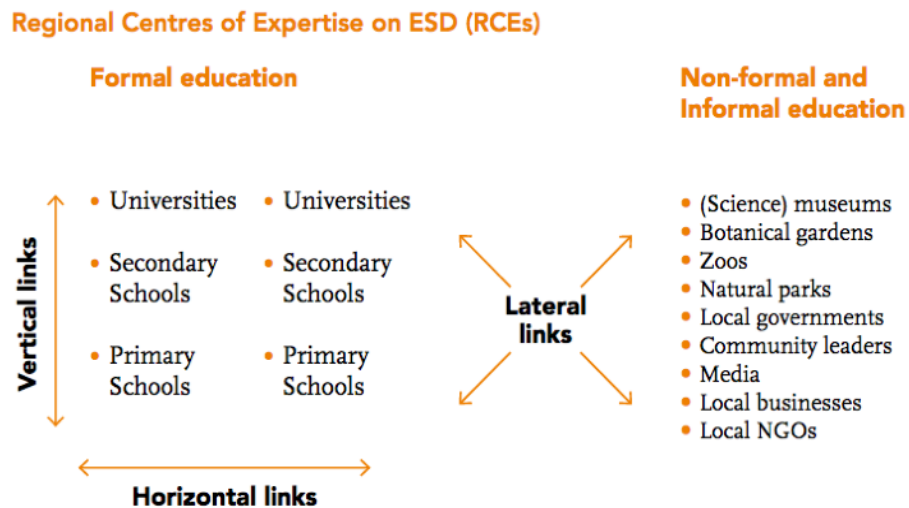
Regional Centres of Expertise on ESD (RCEs)

Formal education

Vertical links

- Universities
- Secondary Schools
- Primary Schools

- Universities
- Secondary Schools
- Primary Schools

Horizontal links

Lateral links

Non-formal and Informal education

- (Science) museums
- Botanical gardens
- Zoos
- Natural parks
- Local governments
- Community leaders
- Media
- Local businesses
- Local NGOs